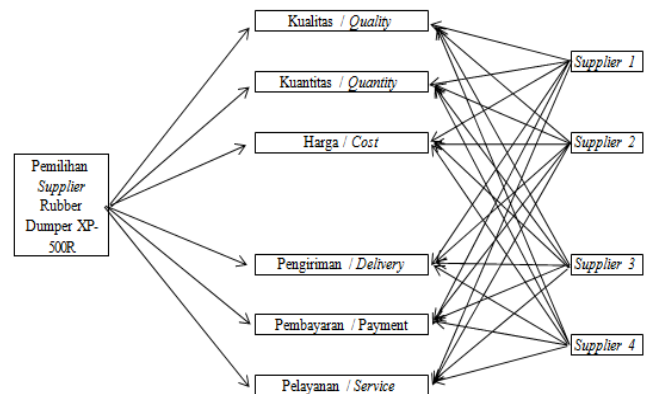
Pemilihan Supplier Rubber Dumper XP-500R

Kualitas / Quality

Kuantitas / Quantity

Harga / Cost

Pengiriman / Delivery

Pembayaran / Payment

Pelayanan / Service

Supplier 1

Supplier 2

Supplier 3

Supplier 4